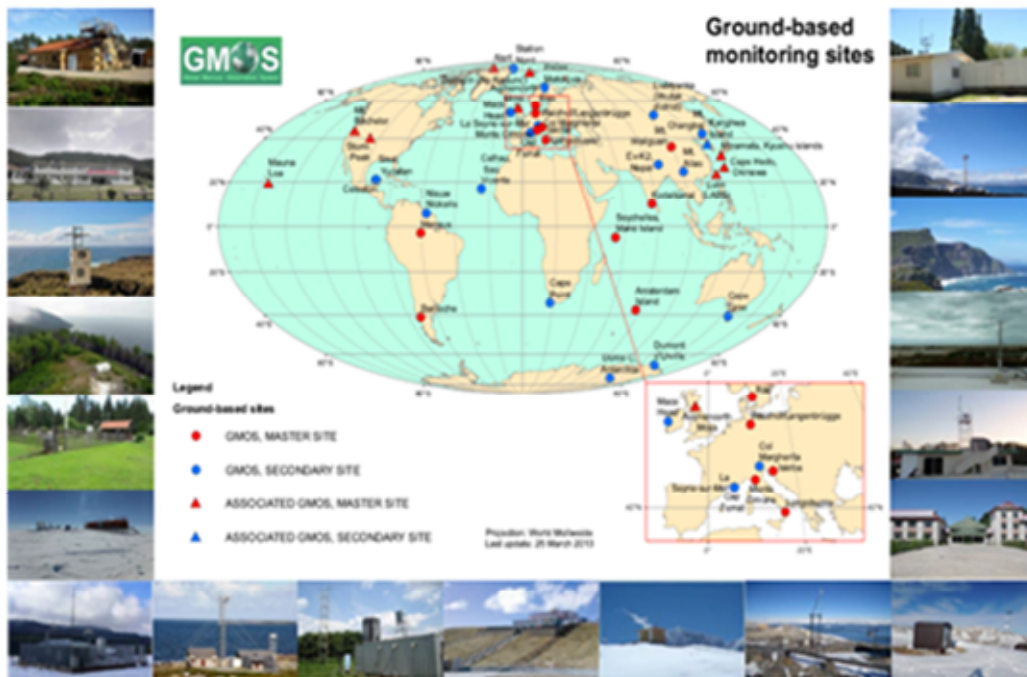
GMOS
Global Mercury Observation System

Ground-based monitoring sites

Station Nord
Mt. Walguan
Mt. Changbai
Kanghwa Island
Minamata, Kyushu Islands
Cape Hedo, Okinawa
Lulin
Mt. Ailao
Ev-K2, Nepal
Kodaikanal
Seychelles, Mahé Island
Amsterdam Island
Cape Point
Cape Grim
Dumont d'Urville
Concordia
Mauna Loa
Sisal, Yucatan
Calgary
Mt. Bachelor
Storm Peak
Nieuw Nickerie
Manaus
Bariloche
Calhau, Sao Vicente
Mace Head
Waldhof/Langenbrügge
Col Margherita
Listvyanka
Ny-Ålesund

Legend
Ground-based sites
GMOS, MASTER SITE
GMOS, SECONDARY SITE
ASSOCIATED GMOS, MASTER SITE
ASSOCIATED GMOS, SECONDARY SITE

Projection: World Mollweide
Last update: 25 March 2013

Råö
Mace Head
Waldhof/Langenbrügge
Col Margherita
Iskrba
La Seyne-sur-Mer
Longobucco
Ettna
Minsk
Gotland
Cap Corse
Porto Flavia
Longobardi